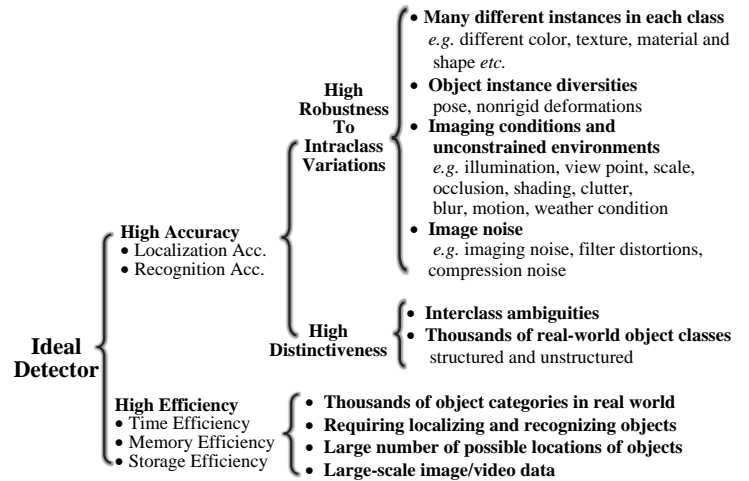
Ideal Detector

High Accuracy
• Localization Acc.
• Recognition Acc.

High Robustness To Intraclass Variations

• Many different instances in each class
e.g. different color, texture, material and shape etc.
• Object instance diversities
pose, nonrigid deformations
• Imaging conditions and unconstrained environments
e.g. illumination, view point, scale, occlusion, shading, clutter, blur, motion, weather condition
• Image noise
e.g. imaging noise, filter distortions, compression noise

High Distinctiveness

• Interclass ambiguities
• Thousands of real-world object classes
structured and unstructured

High Efficiency
• Time Efficiency
• Memory Efficiency
• Storage Efficiency

• Thousands of object categories in real world
• Requiring localizing and recognizing objects
• Large number of possible locations of objects
• Large-scale image/video data